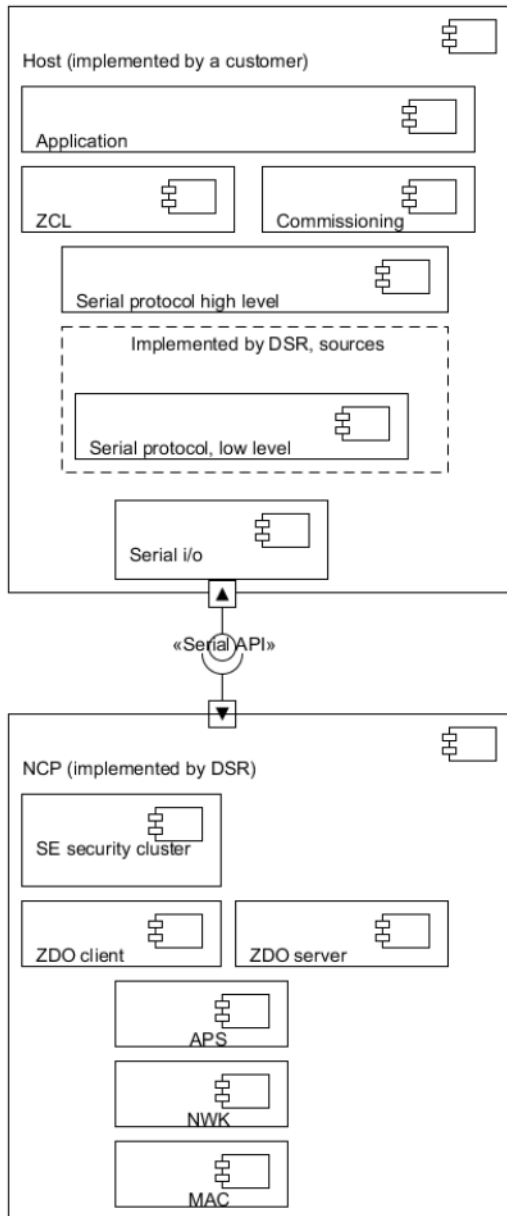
Host (implemented by a customer)

Application

ZCL

Commissioning

Serial protocol high level

Implemented by DSR, sources

Serial protocol, low level

Serial i/o

«Serial API»

NCP (implemented by DSR)

SE security cluster

ZDO client

ZDO server

APS

NWK

MAC